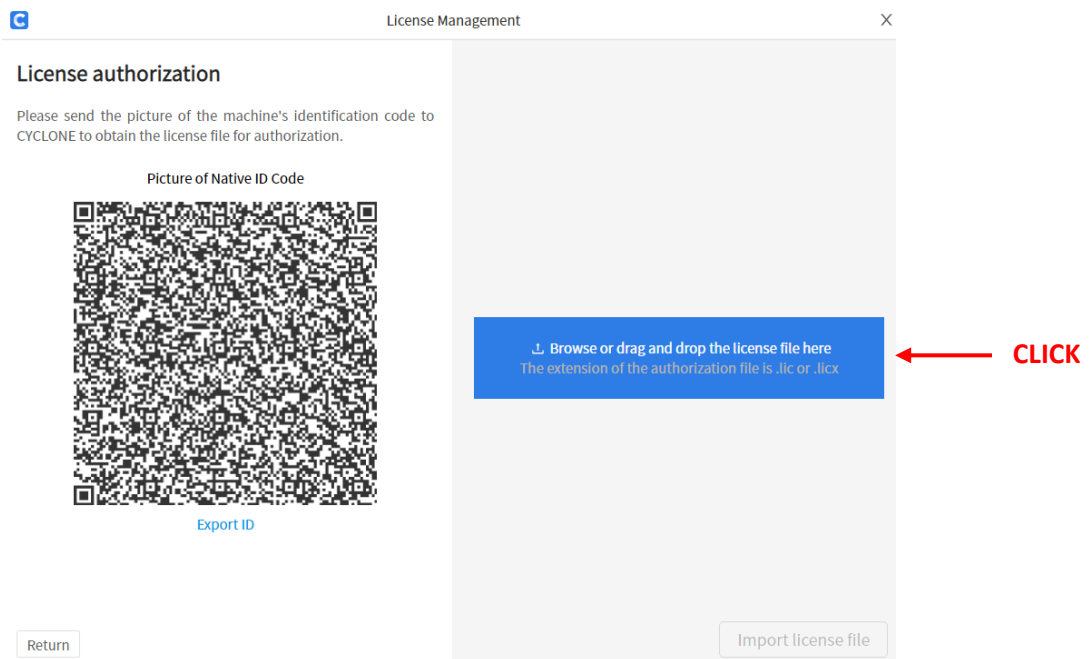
License Management

License authorization

Please send the picture of the machine's identification code to CYCLONE to obtain the license file for authorization.

Picture of Native ID Code

Export ID

Browse or drag and drop the license file here
The extension of the authorization file is .lic or .licx

CLICK

Return

Import license file